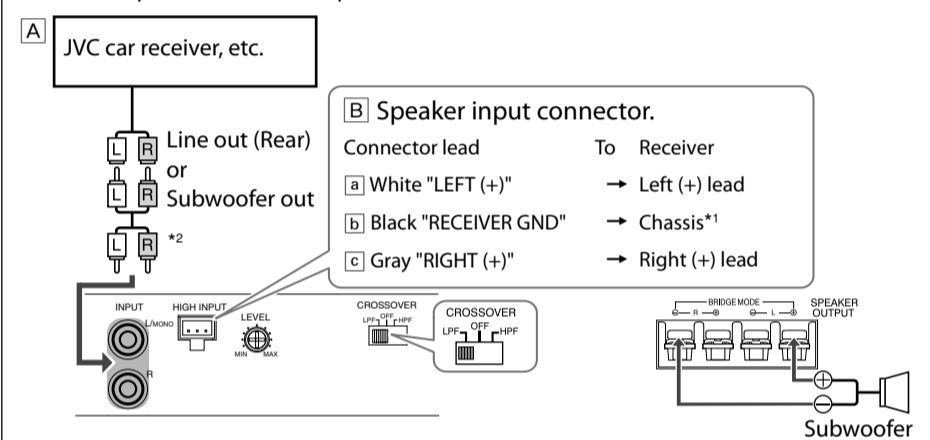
A

JVC car receiver, etc.

L R Line out (Rear)
or
L R Subwoofer out

L R *2

B Speaker input connector.

| Connector lead | To | Receiver |
|---|---|---|
| a White "LEFT (+)" | → | Left (+) lead |
| b Black "RECEIVER GND" | → | Chassis*1 |
| c Gray "RIGHT (+)" | → | Right (+) lead |

INPUT
L/MONO
R
HIGH INPUT
LEVEL
MIN MAX
CROSSOVER
LPF OFF HPF
CROSSOVER
LPF OFF HPF

BRIDGE MODE
R L
SPEAKER OUTPUT

Subwoofer